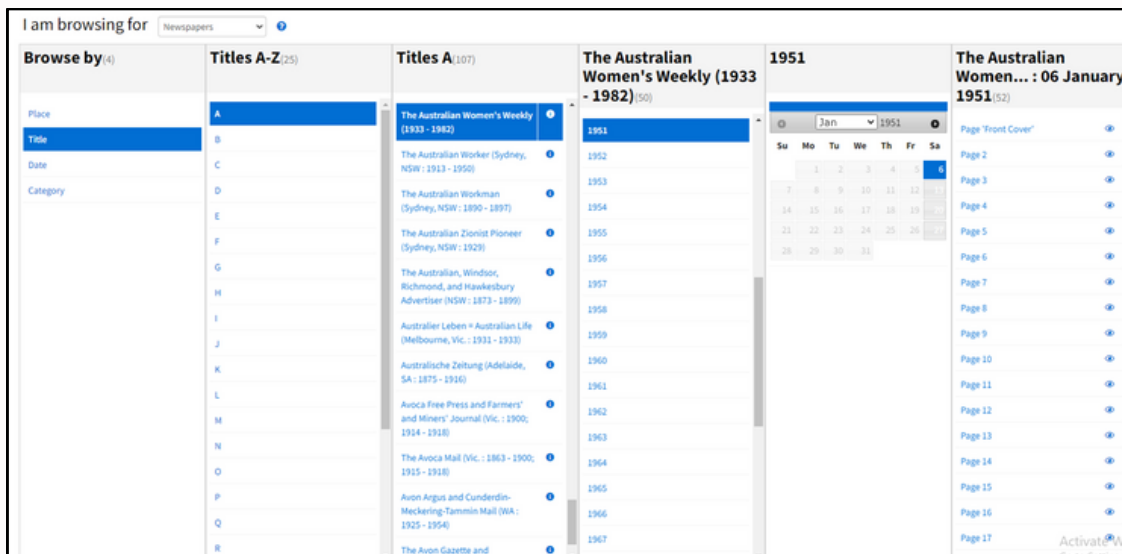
I am browsing for Newspapers

Browse by(4)

Place
Title
Date
Category

Titles A-Z(25)

A
B
C
D
E
F
G
H
I
J
K
L
M
N
O
P
Q
R

Titles A(107)

The Australian Women's Weekly (1933 - 1982)
The Australian Worker (Sydney, NSW : 1913 - 1950)
The Australian Workman (Sydney, NSW : 1890 - 1897)
The Australian Zionist Pioneer (Sydney, NSW : 1929)
The Australian, Windsor, Richmond, and Hawkesbury Advertiser (NSW : 1873 - 1899)
Australier Leben = Australian Life (Melbourne, Vic. : 1931 - 1933)
Australische Zeitung (Adelaide, SA : 1875 - 1916)
Avoca Free Press and Farmers' and Miners' Journal (Vic. : 1900; 1914 - 1918)
The Avoca Mail (Vic. : 1863 - 1900; 1915 - 1918)
Avon Argus and Cunderdin-Meckering-Tammin Mail (WA : 1925 - 1954)
The Avon Gazette and

The Australian Women's Weekly (1933 - 1982)(50)

1951
1952
1953
1954
1955
1956
1957
1958
1959
1960
1961
1962
1963
1964
1965
1966
1967

1951

Jan 1951
Su Mo Tu We Th Fr Sa
1 2 3 4 5 6
7 8 9 10 11 12 13
14 15 16 17 18 19 20
21 22 23 24 25 26 27
28 29 30 31

The Australian Women... : 06 January 1951(52)

Page 'Front Cover'
Page 2
Page 3
Page 4
Page 5
Page 6
Page 7
Page 8
Page 9
Page 10
Page 11
Page 12
Page 13
Page 14
Page 15
Page 16
Page 17

Activate W